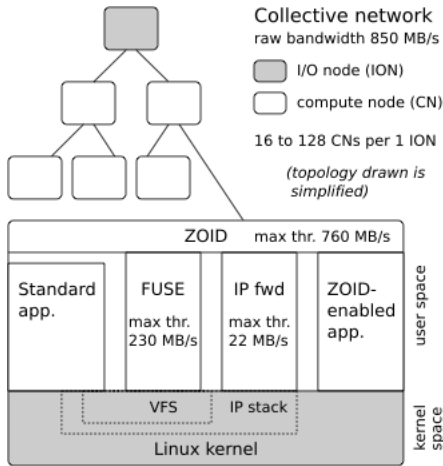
Collective network
raw bandwidth 850 MB/s

I/O node (ION)

compute node (CN)

16 to 128 CNs per 1 ION

(topology drawn is simplified)

ZOID max thr. 760 MB/s

Standard app.

FUSE
max thr. 230 MB/s

IP fwd
max thr. 22 MB/s

ZOID-enabled app.

user space

VFS

IP stack

Linux kernel

kernel space